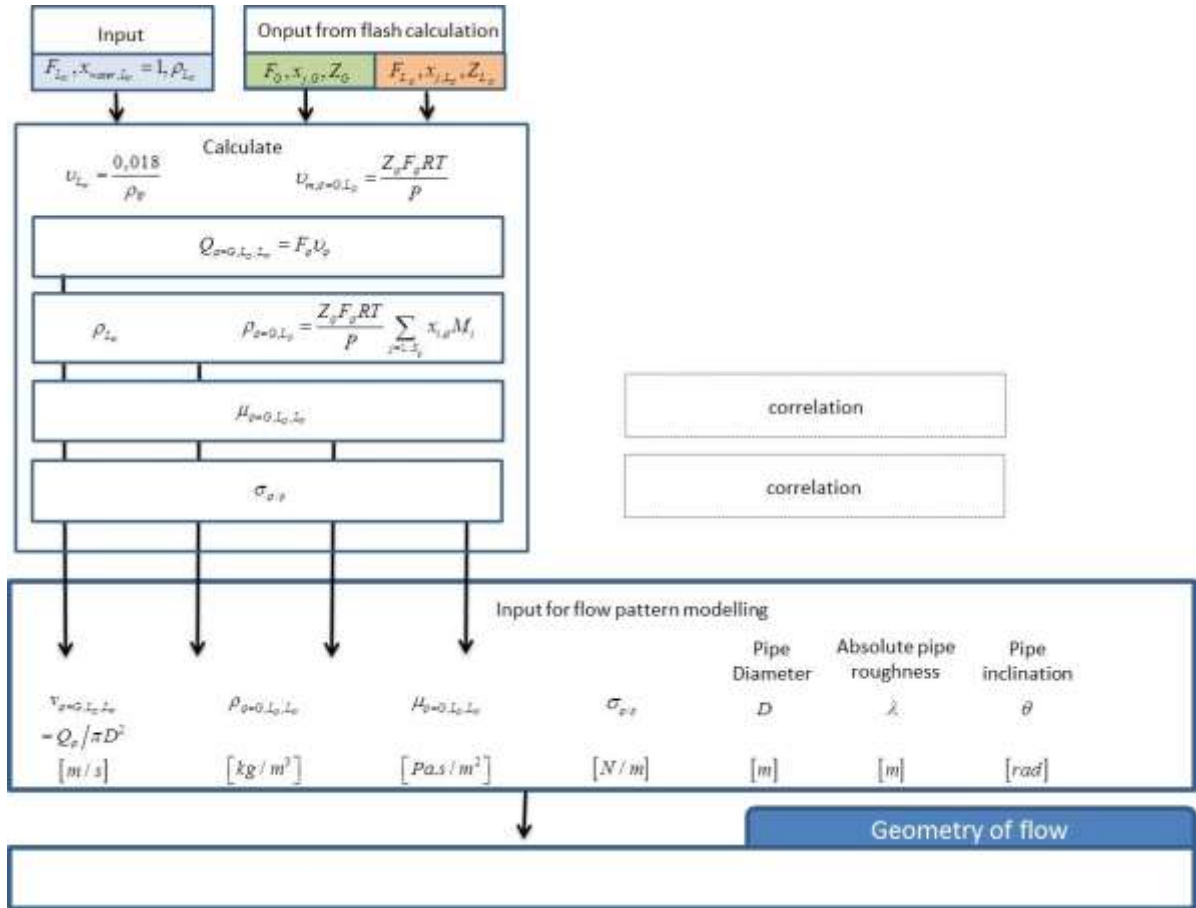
Input

$F_{L_w}, x_{water,L_w} = 1, \rho_{L_w}$

Onput from flash calculation

$F_G, x_{i,G}, Z_G$

$F_{L_o}, x_{i,L_o}, Z_{L_o}$

Calculate

$\upsilon_{L_w} = \frac{0,018}{\rho_w}$

$\upsilon_{m,\varphi=G,L_o} = \frac{Z_\varphi F_\varphi RT}{P}$

$Q_{\varphi=G,L_o,L_w} = F_\varphi \upsilon_\varphi$

$\rho_{L_w}$

$\rho_{\varphi=G,L_o} = \frac{Z_\varphi F_\varphi RT}{P} \sum_{i=1..I_\varphi} x_{i,\varphi} M_i$

$\mu_{\varphi=G,L_o,L_w}$

$\sigma_{\varphi/\varphi}$

correlation

correlation

Input for flow pattern modelling

$v_{\varphi=G,L_o,L_w} = Q_\varphi / \pi D^2$

$[m/s]$

$\rho_{\varphi=G,L_o,L_w}$

$[kg/m^3]$

$\mu_{\varphi=G,L_o,L_w}$

$[Pa.s/m^2]$

$\sigma_{\varphi/\varphi}$

$[N/m]$

Pipe Diameter

$D$

$[m]$

Absolute pipe roughness

$\lambda$

$[m]$

Pipe inclination

$\theta$

$[rad]$

Geometry of flow